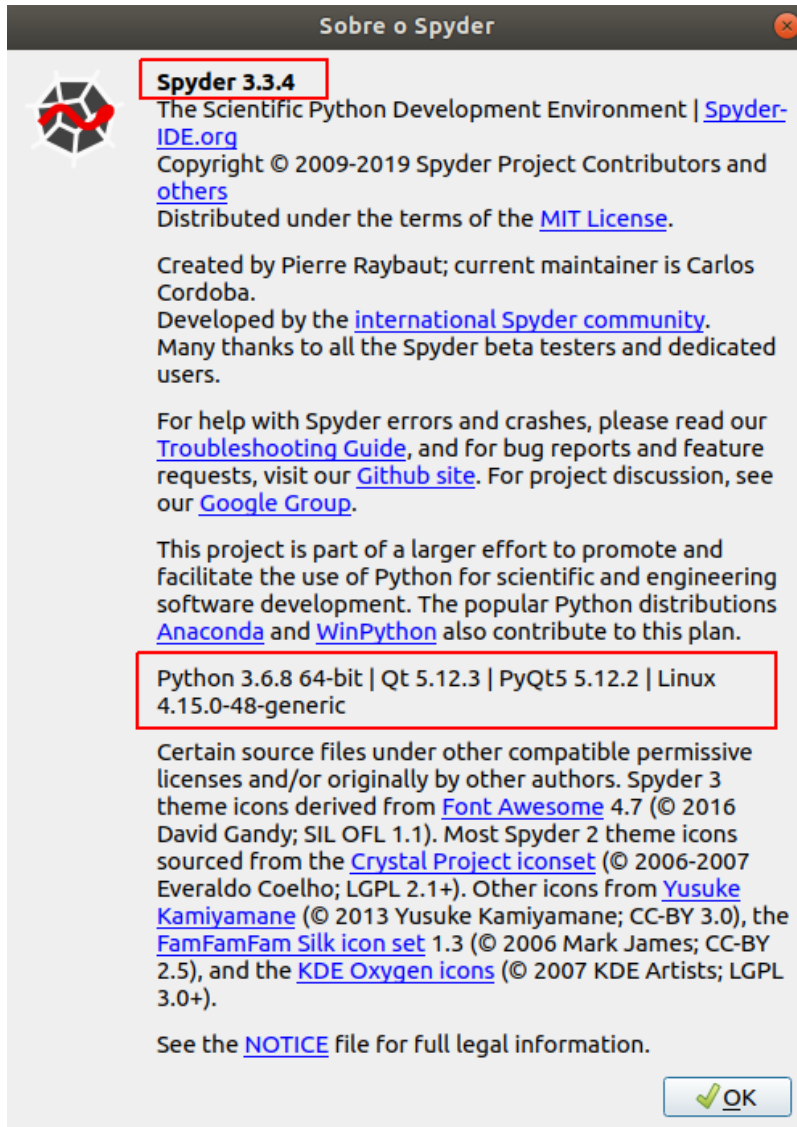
Sobre o Spyder

Spyder 3.3.4
The Scientific Python Development Environment | Spyder-IDE.org
Copyright © 2009-2019 Spyder Project Contributors and others
Distributed under the terms of the MIT License.

Created by Pierre Raybaut; current maintainer is Carlos Cordoba.
Developed by the international Spyder community.
Many thanks to all the Spyder beta testers and dedicated users.

For help with Spyder errors and crashes, please read our Troubleshooting Guide, and for bug reports and feature requests, visit our Github site. For project discussion, see our Google Group.

This project is part of a larger effort to promote and facilitate the use of Python for scientific and engineering software development. The popular Python distributions Anaconda and WinPython also contribute to this plan.

Python 3.6.8 64-bit | Qt 5.12.3 | PyQt5 5.12.2 | Linux 4.15.0-48-generic

Certain source files under other compatible permissive licenses and/or originally by other authors. Spyder 3 theme icons derived from Font Awesome 4.7 (© 2016 David Gandy; SIL OFL 1.1). Most Spyder 2 theme icons sourced from the Crystal Project iconset (© 2006-2007 Everaldo Coelho; LGPL 2.1+). Other icons from Yusuke Kamiyamane (© 2013 Yusuke Kamiyamane; CC-BY 3.0), the FamFamFam Silk icon set 1.3 (© 2006 Mark James; CC-BY 2.5), and the KDE Oxygen icons (© 2007 KDE Artists; LGPL 3.0+).

See the NOTICE file for full legal information.

OK